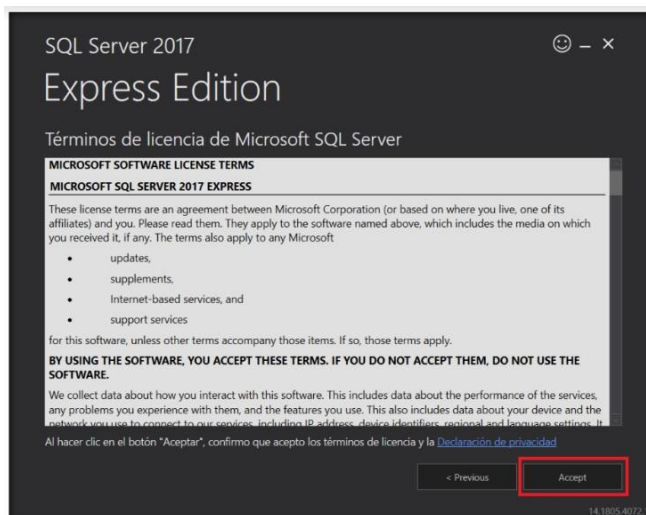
SQL Server 2017

☺ – ×

Express Edition

Términos de licencia de Microsoft SQL Server

MICROSOFT SOFTWARE LICENSE TERMS

MICROSOFT SQL SERVER 2017 EXPRESS

These license terms are an agreement between Microsoft Corporation (or based on where you live, one of its affiliates) and you. Please read them. They apply to the software named above, which includes the media on which you received it, if any. The terms also apply to any Microsoft

- updates,
- supplements,
- Internet-based services, and
- support services

for this software, unless other terms accompany those items. If so, those terms apply.

BY USING THE SOFTWARE, YOU ACCEPT THESE TERMS. IF YOU DO NOT ACCEPT THEM, DO NOT USE THE SOFTWARE.

We collect data about how you interact with this software. This includes data about the performance of the services, any problems you experience with them, and the features you use. This also includes data about your device and the network you use to connect to our services, including IP address, device identifiers, regional and language settings. It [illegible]

Al hacer clic en el botón "Aceptar", confirmo que acepto los términos de licencia y la Declaración de privacidad

< Previous

Accept

14.1805.4072